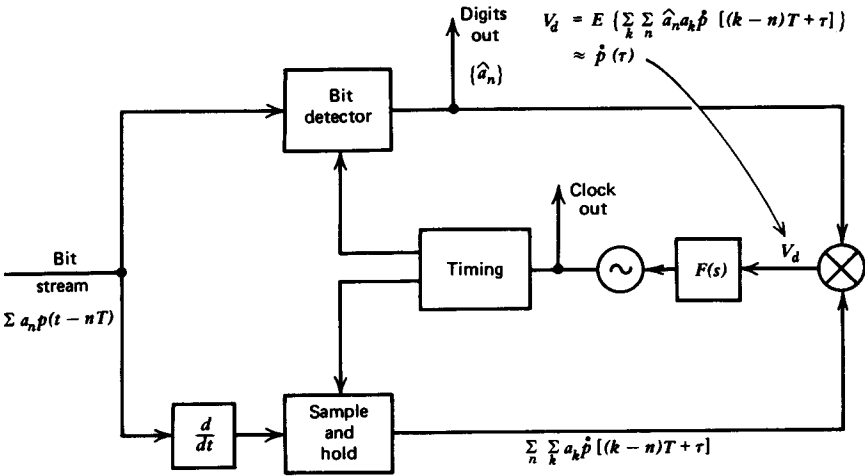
Digits out

$\{\hat{a}_n\}$

$V_d = E\{\sum_k \sum_n \hat{a}_n a_k \dot{p}[(k-n)T+\tau]\}$
$\approx \dot{p}(\tau)$

Bit detector

Clock out

Bit stream

$\sum a_n p(t-nT)$

Timing

$\sim$

$F(s)$

$V_d$

$\frac{d}{dt}$

Sample and hold

$\sum_n \sum_k a_k \dot{p}[(k-n)T+\tau]$